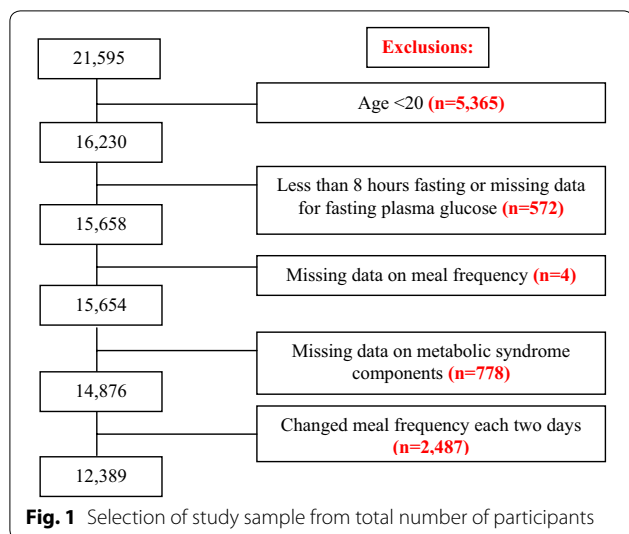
21,595

Exclusions:

Age <20 (n=5,365)

16,230

Less than 8 hours fasting or missing data for fasting plasma glucose (n=572)

15,658

Missing data on meal frequency (n=4)

15,654

Missing data on metabolic syndrome components (n=778)

14,876

Changed meal frequency each two days (n=2,487)

12,389

**Fig. 1** Selection of study sample from total number of participants